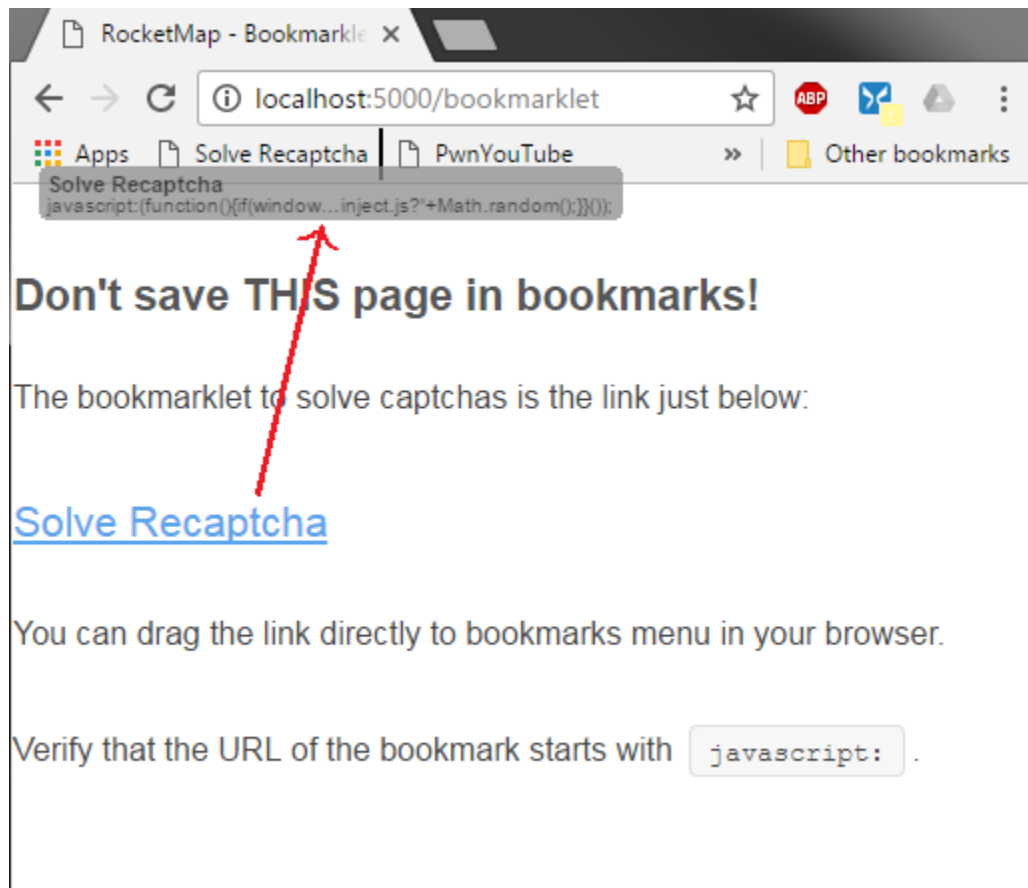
RocketMap - Bookmarkle ×

localhost:5000/bookmarklet

ABP

Apps Solve Recaptcha PwnYouTube » Other bookmarks

Solve Recaptcha
javascript:(function(){if(window....inject.js?'+Math.random();}})());

Don't save THIS page in bookmarks!

The bookmarklet to solve captchas is the link just below:

Solve Recaptcha

You can drag the link directly to bookmarks menu in your browser.

Verify that the URL of the bookmark starts with javascript: .